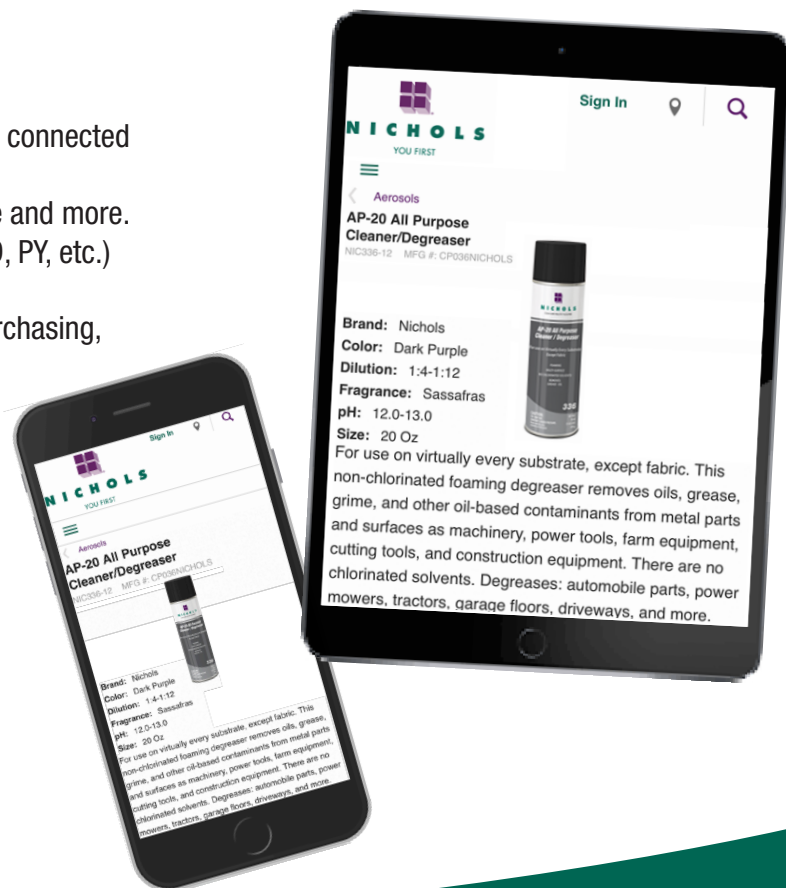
connected

e and more.
), PY, etc.)

rchasing,

NICHOLS
YOU FIRST

Sign In

Aerosols

AP-20 All Purpose Cleaner/Degreaser

NIC336-12 MFG #: CP036NICHOLS

NICHOLS
AP-20 All Purpose Cleaner / Degreaser
336

Brand: Nichols
Color: Dark Purple
Dilution: 1:4-1:12
Fragrance: Sassafras
pH: 12.0-13.0
Size: 20 Oz

For use on virtually every substrate, except fabric. This non-chlorinated foaming degreaser removes oils, grease, grime, and other oil-based contaminants from metal parts and surfaces as machinery, power tools, farm equipment, cutting tools, and construction equipment. There are no chlorinated solvents. Degreases: automobile parts, power mowers, tractors, garage floors, driveways, and more.

NICHOLS
YOU FIRST

Sign In

Aerosols

AP-20 All Purpose Cleaner/Degreaser

NIC336-12 MFG #: CP036NICHOLS

Brand: Nichols
Color: Dark Purple
Dilution: 1:4-1:12
Fragrance: Sassafras
pH: 12.0-13.0
Size: 20 Oz

For use on virtually every substrate, except fabric. This non-chlorinated foaming degreaser removes oils, grease, grime, and other oil-based contaminants from metal parts and surfaces as machinery, power tools, farm equipment, cutting tools, and construction equipment. There are no chlorinated solvents. Degreases: automobile parts, power mowers, tractors, garage floors, driveways, and more.